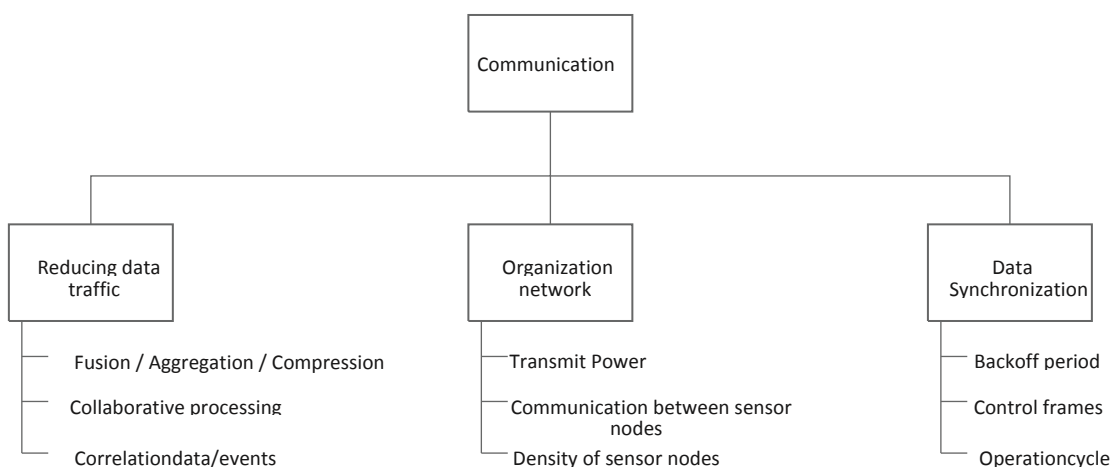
Communication

Reducing data traffic

Fusion / Aggregation / Compression

Collaborative processing

Correlationdata/events

Organization network

Transmit Power

Communication between sensor nodes

Density of sensor nodes

Data Synchronization

Backoff period

Control frames

Operationcycle